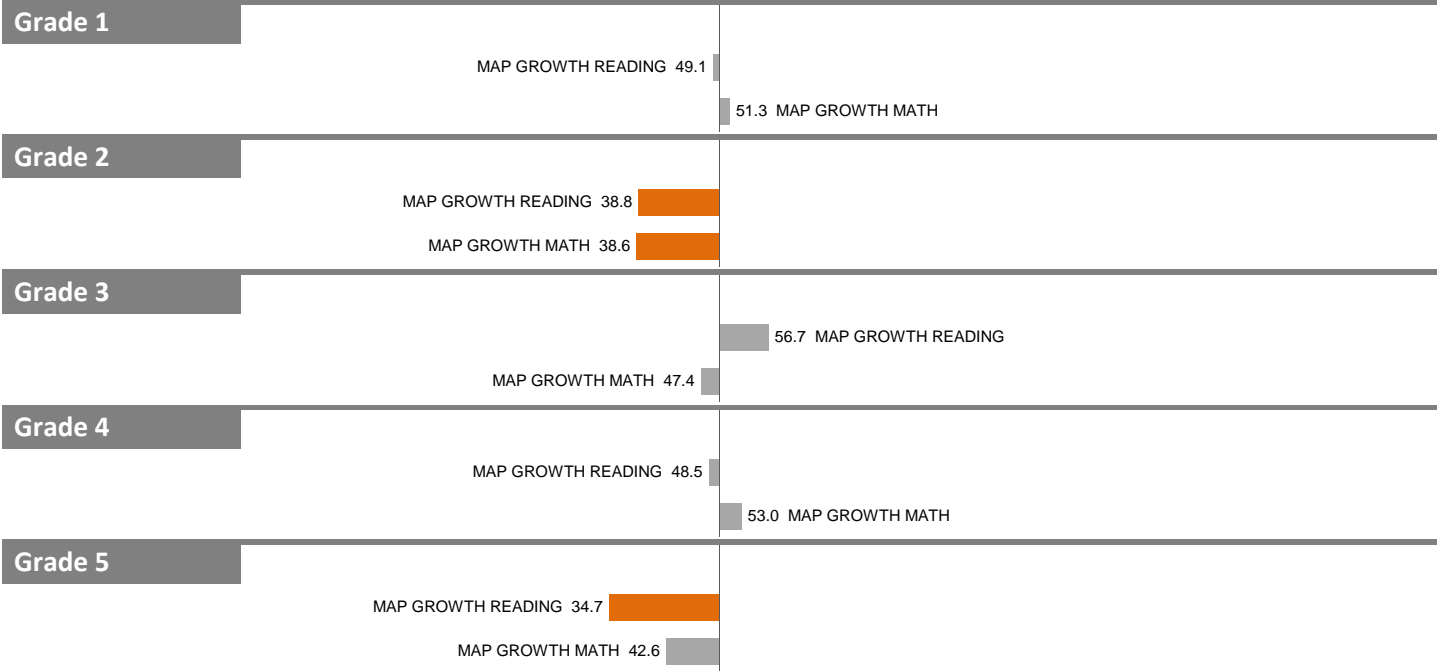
Grade 1

MAP GROWTH READING 49.1

51.3 MAP GROWTH MATH

Grade 2

MAP GROWTH READING 38.8

MAP GROWTH MATH 38.6

Grade 3

56.7 MAP GROWTH READING

MAP GROWTH MATH 47.4

Grade 4

MAP GROWTH READING 48.5

53.0 MAP GROWTH MATH

Grade 5

MAP GROWTH READING 34.7

MAP GROWTH MATH 42.6